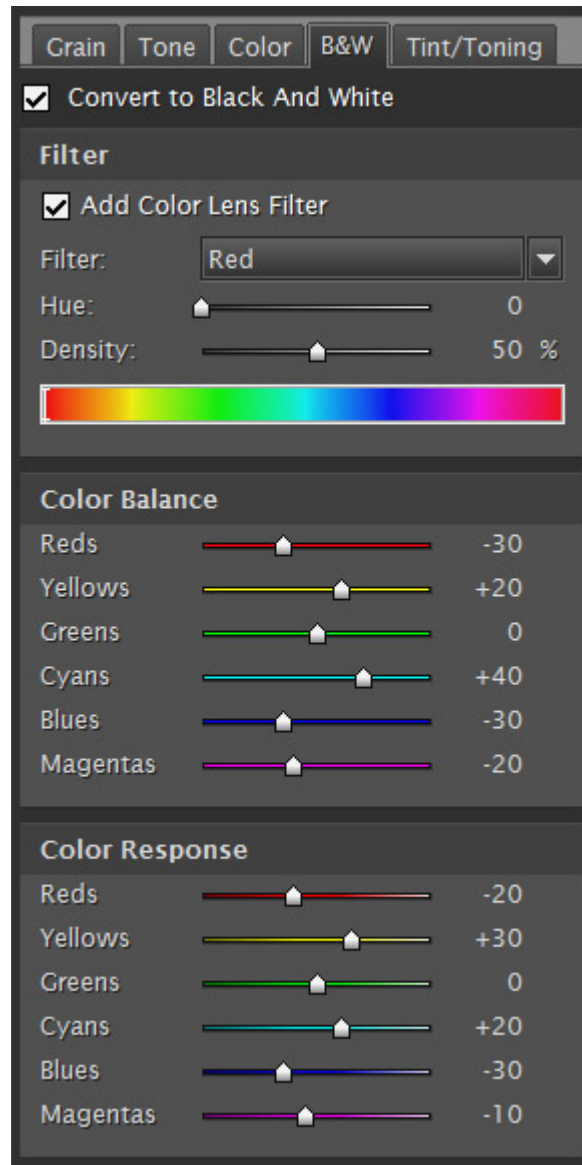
Grain | Tone | Color | B&W | Tint/Toning

Convert to Black And White

Filter

Add Color Lens Filter

Filter: Red

Hue: 0

Density: 50 %

Color Balance

Reds -30

Yellows +20

Greens 0

Cyans +40

Blues -30

Magentas -20

Color Response

Reds -20

Yellows +30

Greens 0

Cyans +20

Blues -30

Magentas -10